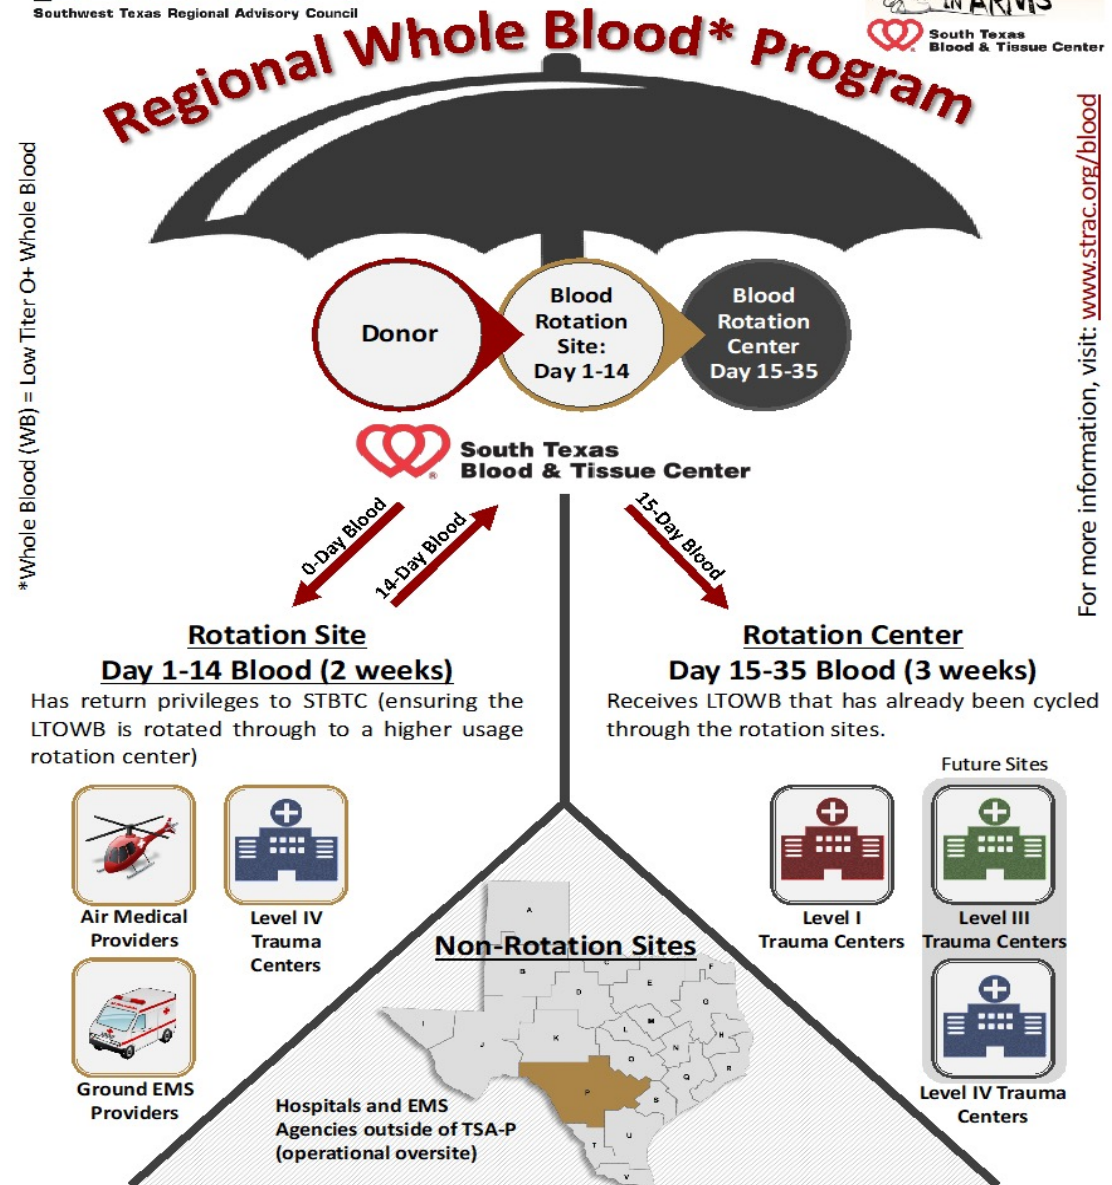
Southwest Texas Regional Advisory Council

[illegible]

South Texas Blood & Tissue Center

Regional Whole Blood* Program

*Whole Blood (WB) = Low Titer O+ Whole Blood

For more information, visit: www.strac.org/blood

Donor

Blood Rotation Site: Day 1-14

Blood Rotation Center Day 15-35

South Texas Blood & Tissue Center

0-Day Blood

14-Day Blood

15-Day Blood

Rotation Site

Day 1-14 Blood (2 weeks)

Has return privileges to STBTC (ensuring the LTOWB is rotated through to a higher usage rotation center)

Air Medical Providers

Level IV Trauma Centers

Ground EMS Providers

Rotation Center

Day 15-35 Blood (3 weeks)

Receives LTOWB that has already been cycled through the rotation sites.

Future Sites

Level I Trauma Centers

Level III Trauma Centers

Level IV Trauma Centers

Non-Rotation Sites

Hospitals and EMS Agencies outside of TSA-P (operational oversite)

A B C D E F G H I J K L M N O P Q R S T U V